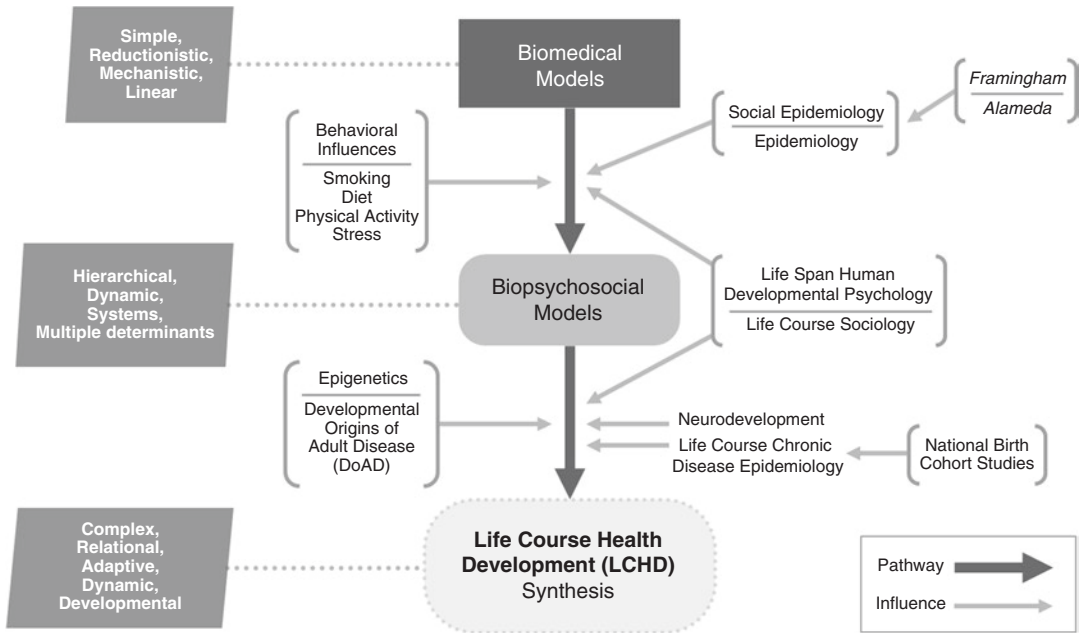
Simple, Reductionistic, Mechanistic, Linear

Biomedical Models

Framingham
Alameda

Social Epidemiology
Epidemiology

Behavioral Influences
Smoking
Diet
Physical Activity
Stress

Hierarchical, Dynamic, Systems, Multiple determinants

Biopsychosocial Models

Life Span Human Developmental Psychology
Life Course Sociology

Epigenetics
Developmental Origins of Adult Disease (DoAD)

Neurodevelopment
Life Course Chronic Disease Epidemiology

National Birth Cohort Studies

Complex, Relational, Adaptive, Dynamic, Developmental

Life Course Health Development (LCHD) Synthesis

Pathway
Influence